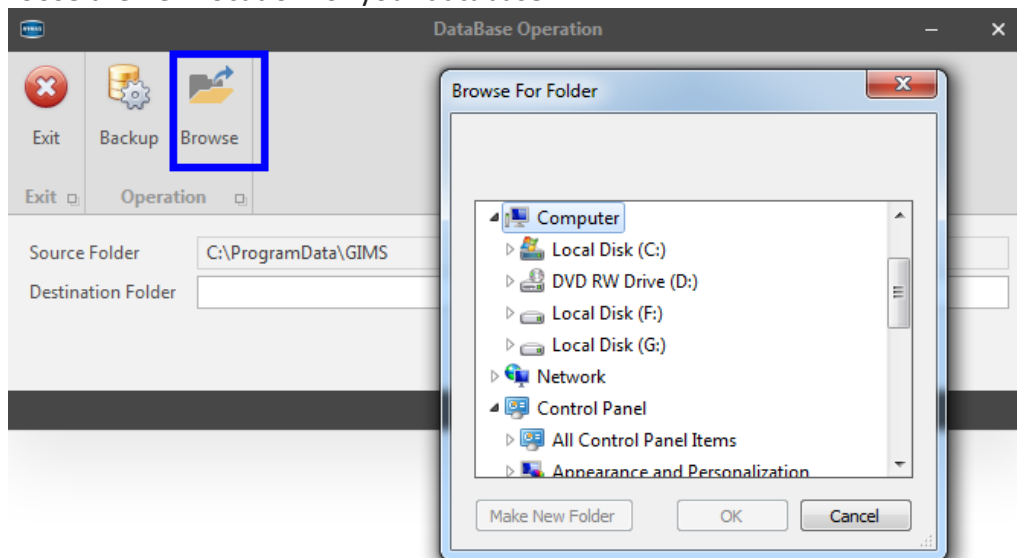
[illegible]

DataBase Operation

Exit

Backup

Browse

Exit

Operation

Source Folder C:\ProgramData\GIMS

Destination Folder

Browse For Folder

Computer

Local Disk (C:)

DVD RW Drive (D:)

Local Disk (F:)

Local Disk (G:)

Network

Control Panel

All Control Panel Items

Appearance and Personalization

Make New Folder

OK

Cancel